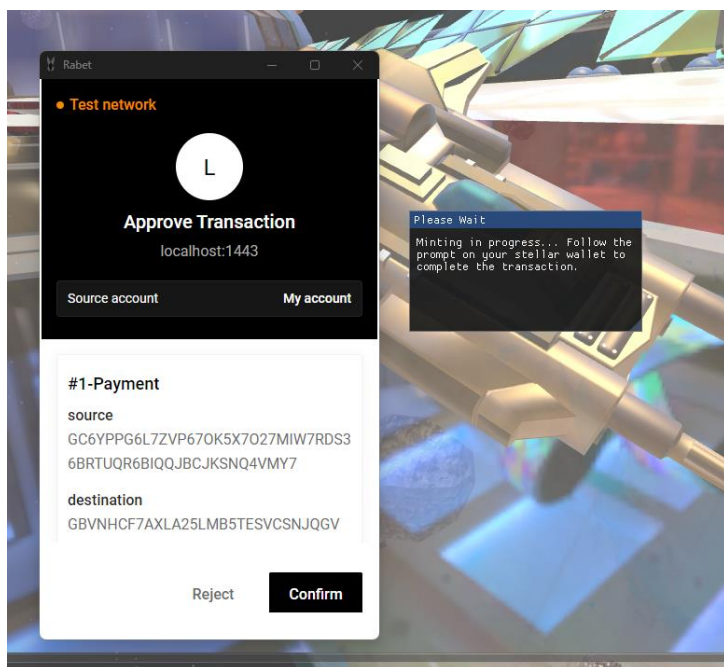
Rabet

• Test network

L

Approve Transaction

localhost:1443

Source account | My account

#1-Payment

source

GC6YPPG6L7ZVP67OK5X7O27MIW7RDS36BRTUQR6BIQQJBCJKSNQ4VMY7

destination

GBVNHCF7AXLA25LMB5TESVCSNJQGV

Reject

Confirm

Please Wait

Minting in progress... Follow the prompt on your stellar wallet to complete the transaction.